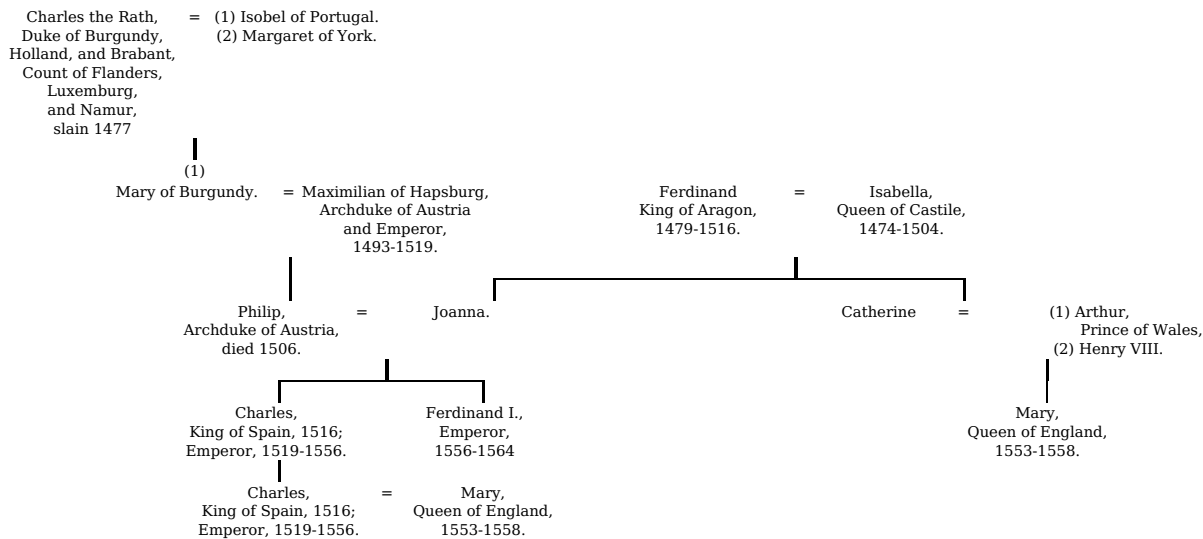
Charles the Rath, Duke of Burgundy, Holland, and Brabant, Count of Flanders, Luxemburg, and Namur, slain 1477 = (1) Isobel of Portugal. (2) Margaret of York.

(1)
Mary of Burgundy. = Maximilian of Hapsburg, Archduke of Austria and Emperor, 1493-1519.

Ferdinand King of Aragon, 1479-1516. = Isabella, Queen of Castile, 1474-1504.

Philip, Archduke of Austria, died 1506. = Joanna.

Catherine = (1) Arthur, Prince of Wales, (2) Henry VIII.

Charles, King of Spain, 1516; Emperor, 1519-1556.

Ferdinand I., Emperor, 1556-1564

Mary, Queen of England, 1553-1558.

Charles, King of Spain, 1516; Emperor, 1519-1556. = Mary, Queen of England, 1553-1558.